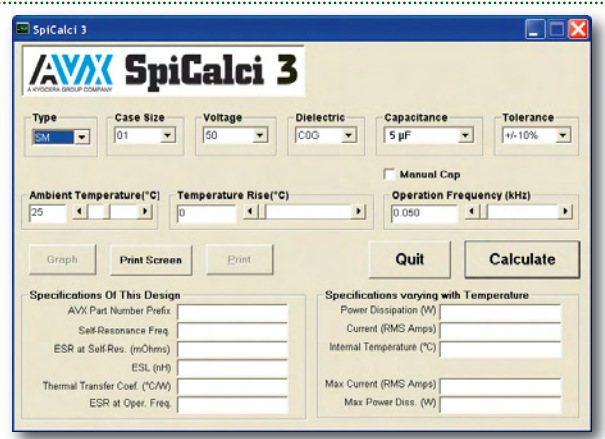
SpiCalci 3

AVX SpiCalci 3
A KYOCERA GROUP COMPANY

Type
SM

Case Size
01

Voltage
50

Dielectric
C0G

Capacitance
5 pF

Tolerance
+/-10%

Manual Cap

Ambient Temperature(°C)
25

Temperature Rise(°C)
0

Operation Frequency (kHz)
0.050

Graph

Print Screen

Print

Quit

Calculate

Specifications Of This Design
AVX Part Number Prefix
Self-Resonance Freq.
ESR at Self-Res. (mOhms)
ESL (nH)
Thermal Transfer Coef. (°C/W)
ESR at Oper. Freq.

Specifications varying with Temperature
Power Dissipation (W)
Current (RMS Amps)
Internal Temperature (°C)
Max Current (RMS Amps)
Max Power Diss. (W)